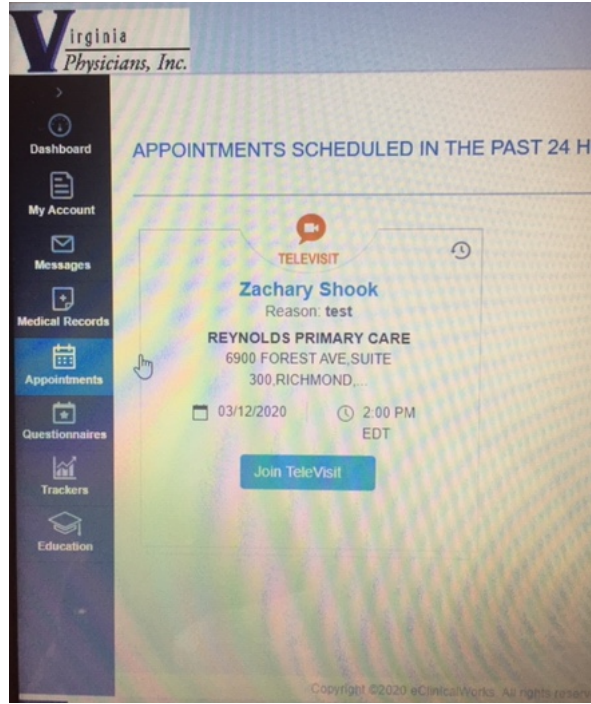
Virginia Physicians, Inc.

>

Dashboard

My Account

Messages

Medical Records

Appointments

Questionnaires

Trackers

Education

APPOINTMENTS SCHEDULED IN THE PAST 24 H

TELEVISIT

Zachary Shook

Reason: test

REYNOLDS PRIMARY CARE

6900 FOREST AVE,SUITE 300,RICHMOND,...

03/12/2020

2:00 PM EDT

Join TeleVisit

Copyright ©2020 eClinicalWorks. All rights reserv